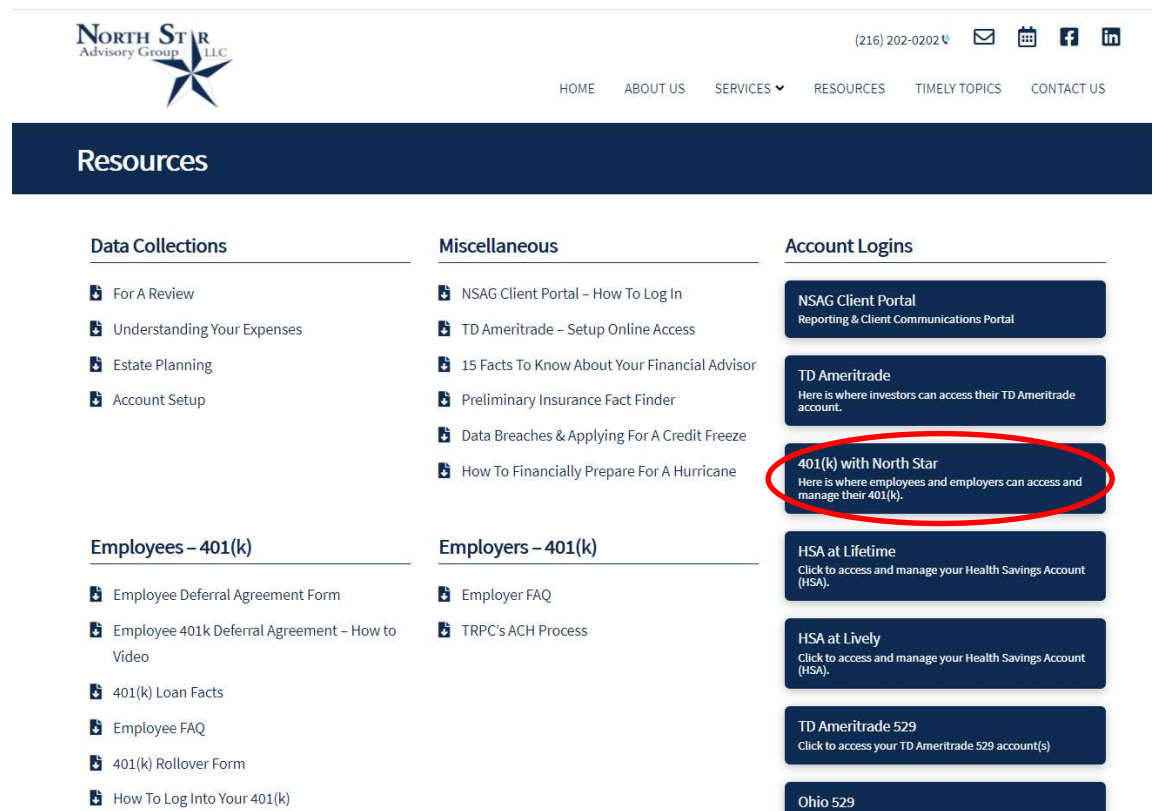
North Star
Advisory Group LLC

(216) 202-0202

HOME ABOUT US SERVICES RESOURCES TIMELY TOPICS CONTACT US

Resources

Data Collections

For A Review

Understanding Your Expenses

Estate Planning

Account Setup

Miscellaneous

NSAG Client Portal – How To Log In

TD Ameritrade – Setup Online Access

15 Facts To Know About Your Financial Advisor

Preliminary Insurance Fact Finder

Data Breaches & Applying For A Credit Freeze

How To Financially Prepare For A Hurricane

Account Logins

NSAG Client Portal
Reporting & Client Communications Portal

TD Ameritrade
Here is where investors can access their TD Ameritrade account.

401(k) with North Star
Here is where employees and employers can access and manage their 401(k).

HSA at Lifetime
Click to access and manage your Health Savings Account (HSA).

HSA at Lively
Click to access and manage your Health Savings Account (HSA).

TD Ameritrade 529
Click to access your TD Ameritrade 529 account(s)

Ohio 529

Employees – 401(k)

Employee Deferral Agreement Form

Employee 401k Deferral Agreement – How to Video

401(k) Loan Facts

Employee FAQ

401(k) Rollover Form

How To Log Into Your 401(k)

Employers – 401(k)

Employer FAQ

TRPC's ACH Process